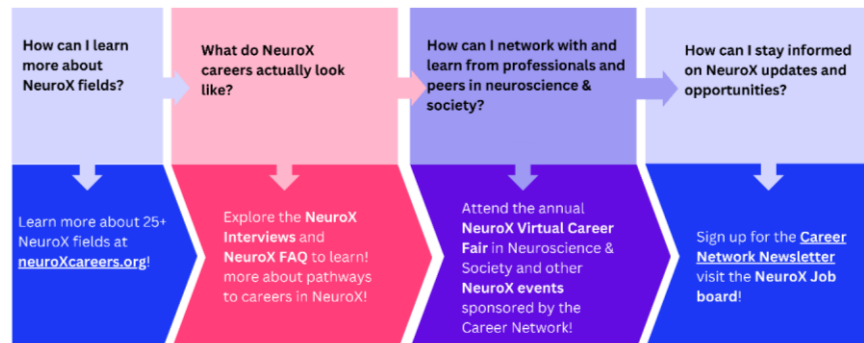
How can I learn more about NeuroX fields?

Learn more about 25+ NeuroX fields at neuroXcareers.org!

What do NeuroX careers actually look like?

Explore the NeuroX Interviews and NeuroX FAQ to learn! more about pathways to careers in NeuroX!

How can I network with and learn from professionals and peers in neuroscience & society?

Attend the annual NeuroX Virtual Career Fair in Neuroscience & Society and other NeuroX events sponsored by the Career Network!

How can I stay informed on NeuroX updates and opportunities?

Sign up for the Career Network Newsletter visit the NeuroX Job board!